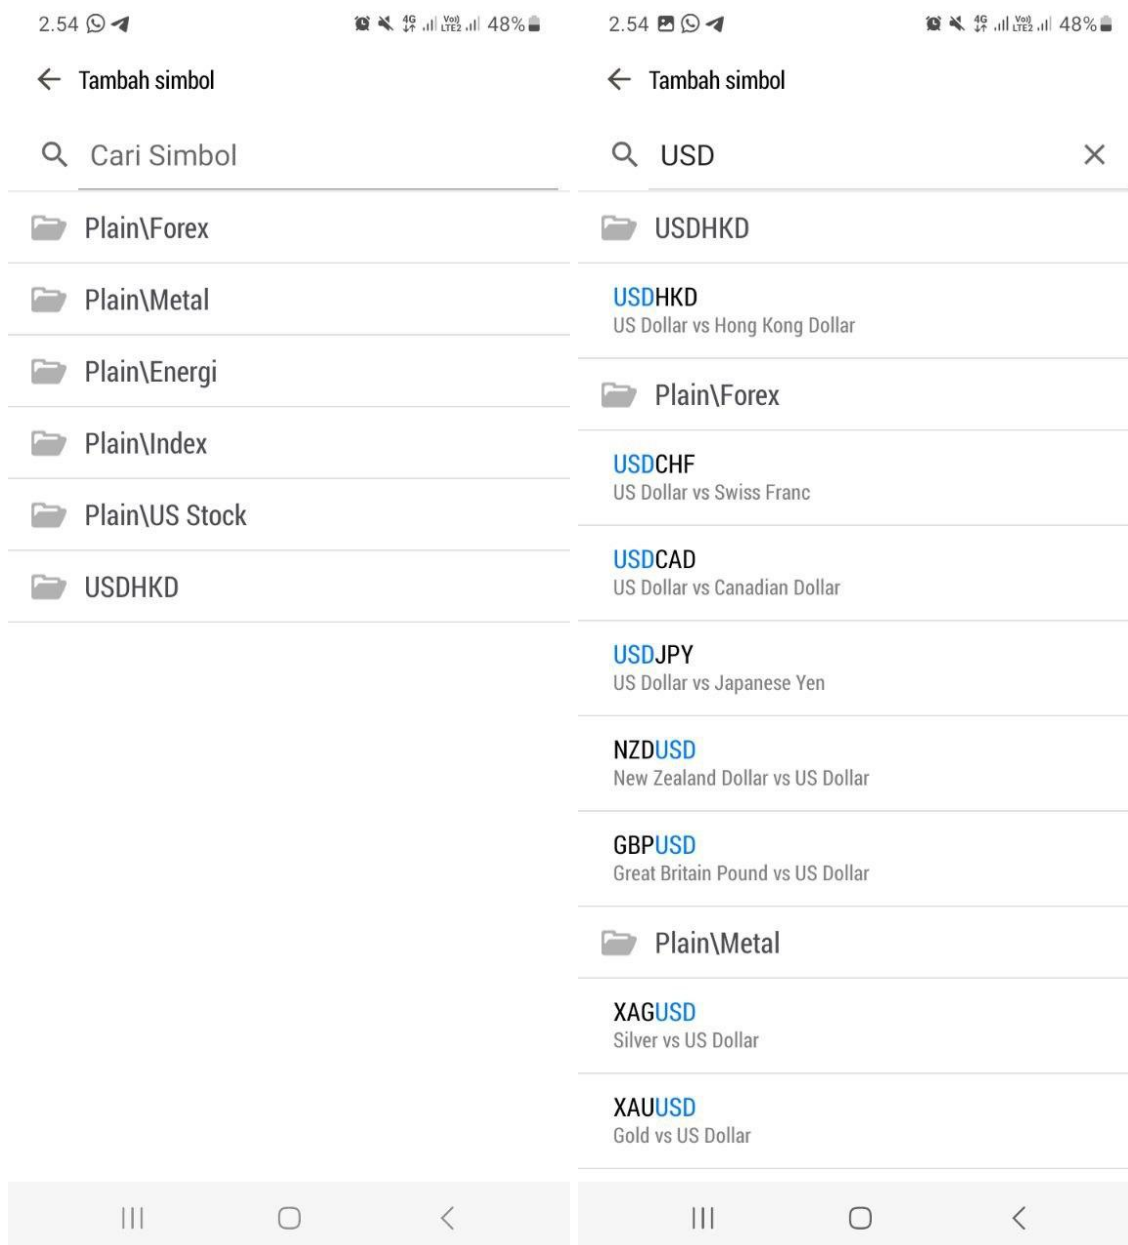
2.54 48%

← Tambah simbol

Cari Simbol

Plain\Forex

Plain\Metal

Plain\Energi

Plain\Index

Plain\US Stock

USDHKD

2.54 48%

← Tambah simbol

USD ×

USDHKD

USDHKD
US Dollar vs Hong Kong Dollar

Plain\Forex

USDCHF
US Dollar vs Swiss Franc

USDCAD
US Dollar vs Canadian Dollar

USDJPY
US Dollar vs Japanese Yen

NZDUSD
New Zealand Dollar vs US Dollar

GBPUSD
Great Britain Pound vs US Dollar

Plain\Metal

XAGUSD
Silver vs US Dollar

XAUUSD
Gold vs US Dollar